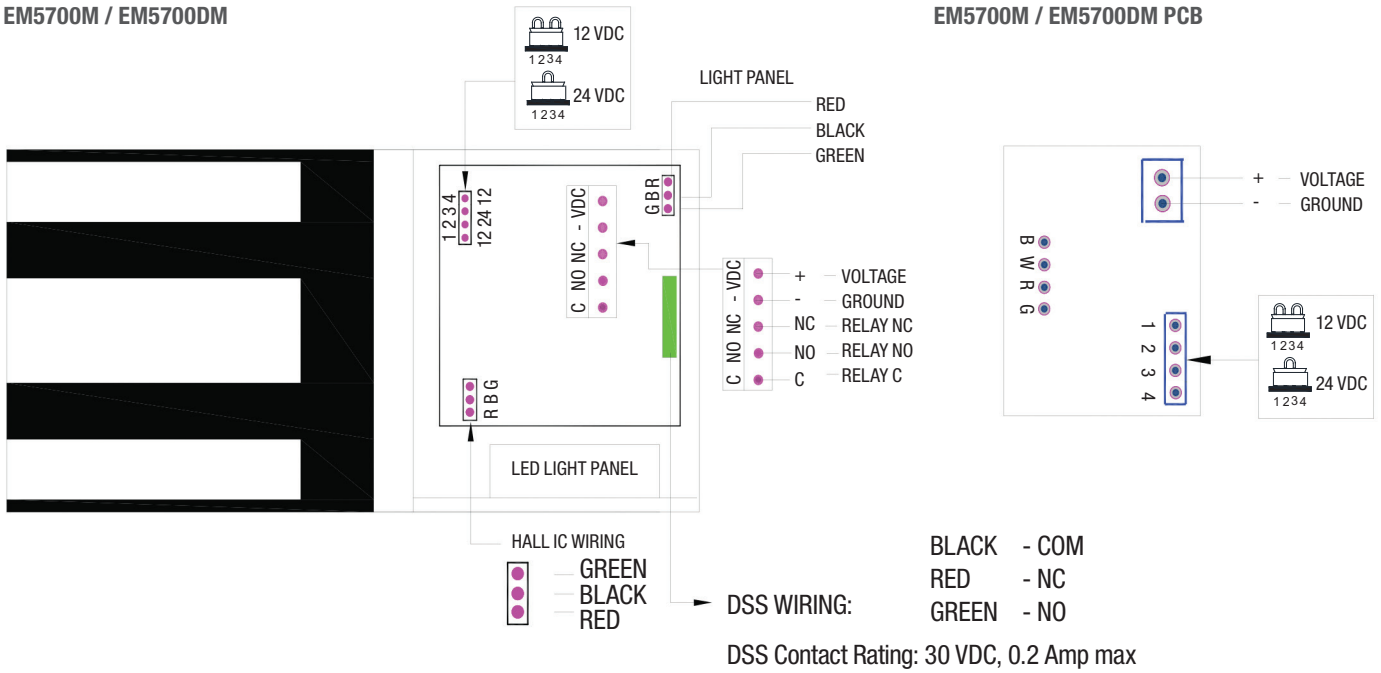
EM5700M / EM5700DM

12 VDC
1234
24 VDC
1234

LIGHT PANEL
RED
BLACK
GREEN

1234
12 24 12

C NO NC - VDC

GBR

C NO NC - VDC
+ VOLTAGE
- GROUND
NC RELAY NC
NO RELAY NO
C RELAY C

RBG

LED LIGHT PANEL

HALL IC WIRING
GREEN
BLACK
RED

DSS WIRING:

BLACK - COM
RED - NC
GREEN - NO

DSS Contact Rating: 30 VDC, 0.2 Amp max

EM5700M / EM5700DM PCB

+ VOLTAGE
- GROUND

B
W
R
G

1
2
3
4

12 VDC
1234
24 VDC
1234